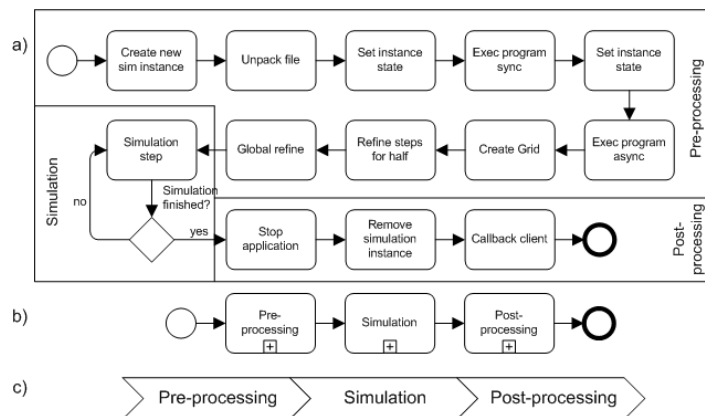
a)

Create new sim instance

Unpack file

Set instance state

Exec program sync

Set instance state

Pre-processing

Exec program async

Create Grid

Refine steps for half

Global refine

Simulation step

Simulation

Simulation finished?

no

yes

Stop application

Remove simulation instance

Callback client

Post-processing

b)

Pre-processing

Simulation

Post-processing

c)

Pre-processing

Simulation

Post-processing